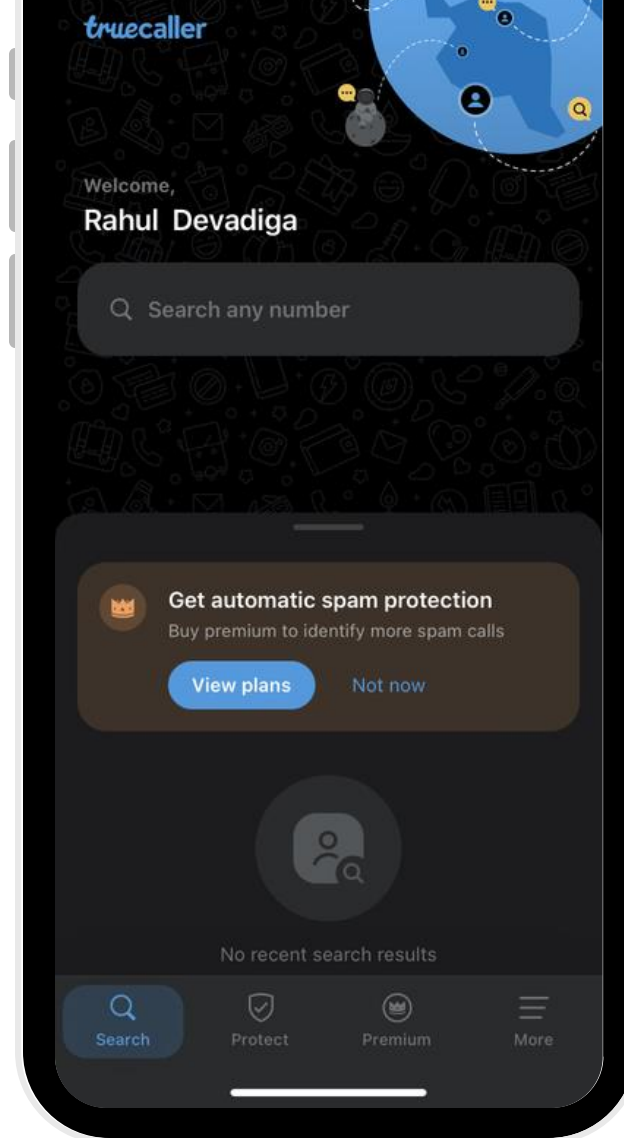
truecaller

Welcome,
Rahul Devadiga

Search any number

Get automatic spam protection
Buy premium to identify more spam calls

View plans
Not now

No recent search results

Search
Protect
Premium
More